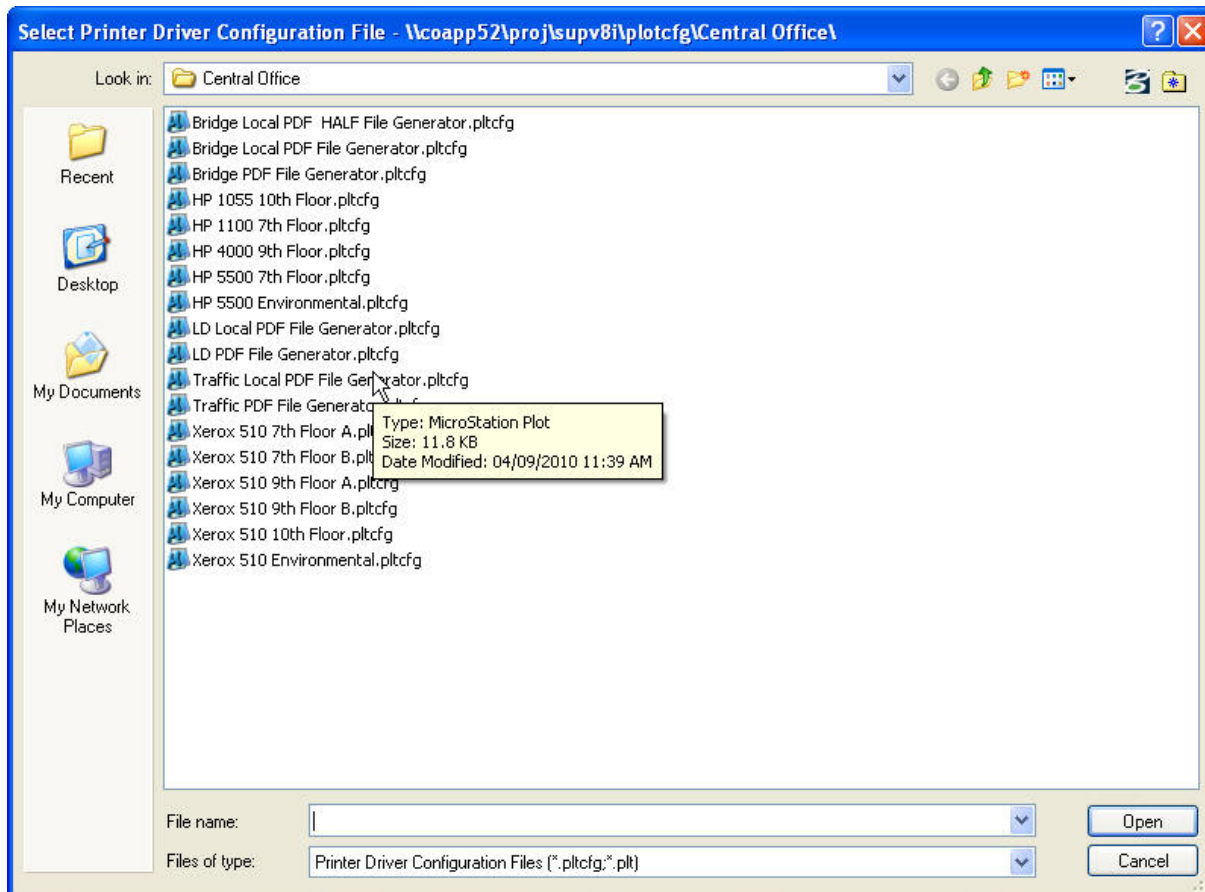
Select Printer Driver Configuration File - \\coapp52\proj\supv8i\plotcfg\Central Office\

Look in: Central Office

Recent

Desktop

My Documents

My Computer

My Network Places

Bridge Local PDF HALF File Generator.pltcfg
Bridge Local PDF File Generator.pltcfg
Bridge PDF File Generator.pltcfg
HP 1055 10th Floor.pltcfg
HP 1100 7th Floor.pltcfg
HP 4000 9th Floor.pltcfg
HP 5500 7th Floor.pltcfg
HP 5500 Environmental.pltcfg
LD Local PDF File Generator.pltcfg
LD PDF File Generator.pltcfg
Traffic Local PDF File Generator.pltcfg
Traffic PDF File Generato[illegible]
Xerox 510 7th Floor A.plt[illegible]
Xerox 510 7th Floor B.plt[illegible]
Xerox 510 9th Floor A.pltcfg
Xerox 510 9th Floor B.pltcfg
Xerox 510 10th Floor.pltcfg
Xerox 510 Environmental.pltcfg

Type: MicroStation Plot
Size: 11.8 KB
Date Modified: 04/09/2010 11:39 AM

File name:

Files of type: Printer Driver Configuration Files (*.pltcfg;*.plt)

Open

Cancel